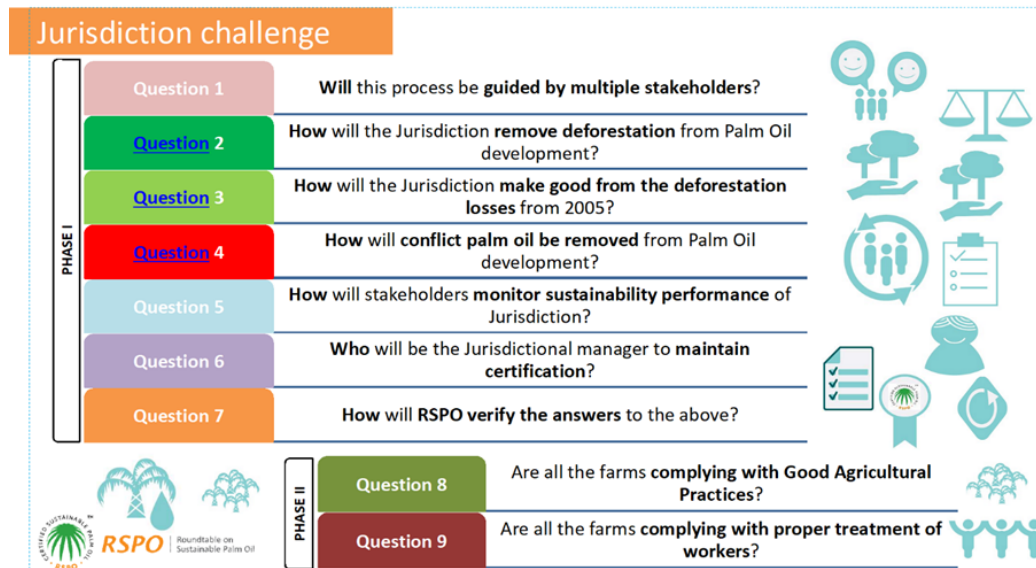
Jurisdiction challenge

PHASE I

Question 1
**Will** this process be **guided by multiple stakeholders**?

Question 2
**How** will the Jurisdiction **remove deforestation** from Palm Oil development?

Question 3
**How** will the Jurisdiction **make good from the deforestation losses** from 2005?

Question 4
**How** will **conflict palm oil be removed** from Palm Oil development?

Question 5
**How** will stakeholders **monitor sustainability performance** of Jurisdiction?

Question 6
**Who** will be the Jurisdictional manager to **maintain certification**?

Question 7
**How will RSPO verify the answers** to the above?

PHASE II

Question 8
Are all the farms **complying with Good Agricultural** Practices?

Question 9
Are all the farms **complying with proper treatment of workers**?

CERTIFIED SUSTAINABLE PALM OIL RSPO
RSPO Roundtable on Sustainable Palm Oil